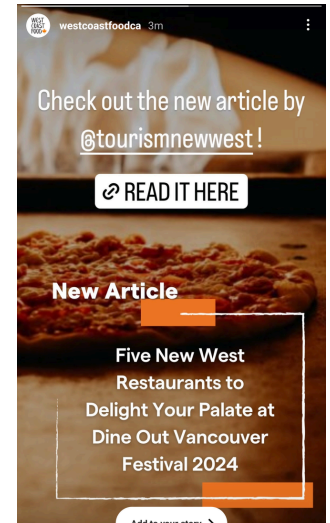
WEST COAST FOOD

westcoastfoodca 3m

Check out the new article by @tourismnewwest!

READ IT HERE

New Article

Five New West Restaurants to Delight Your Palate at Dine Out Vancouver Festival 2024

Add to your story